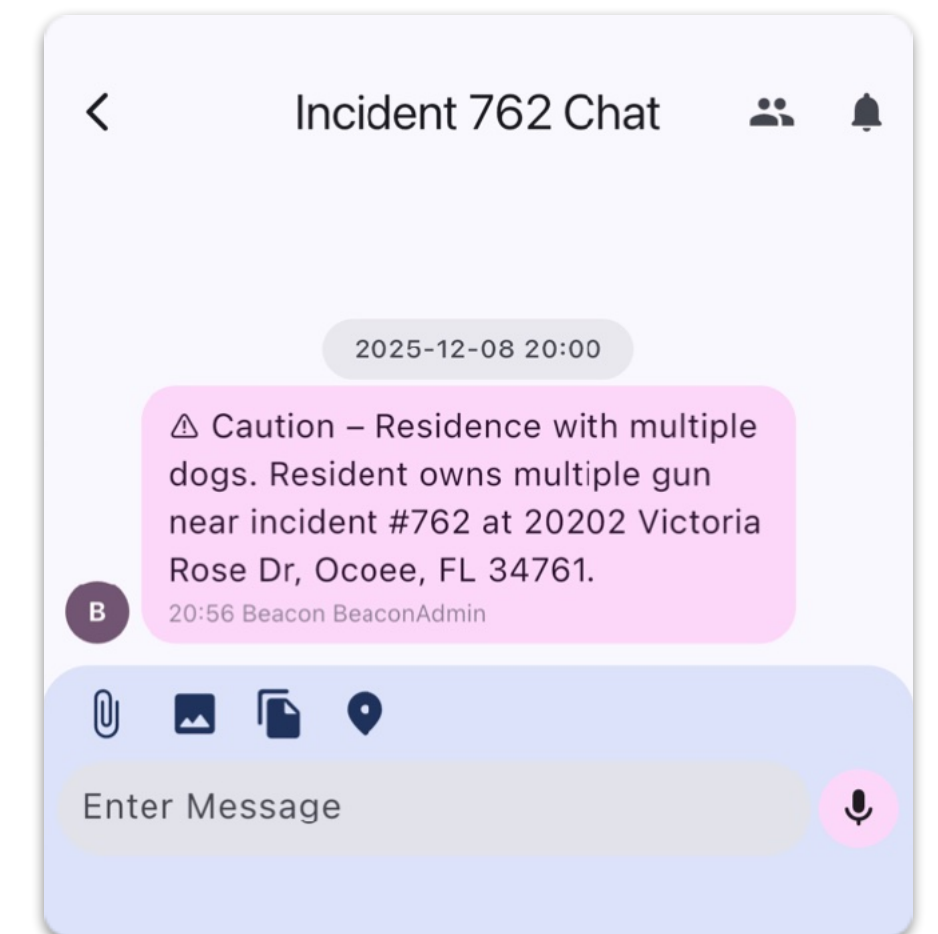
Incident 762 Chat

2025-12-08 20:00

⚠ Caution – Residence with multiple dogs. Resident owns multiple gun near incident #762 at 20202 Victoria Rose Dr, Ocoee, FL 34761.

B

20:56 Beacon BeaconAdmin

Enter Message